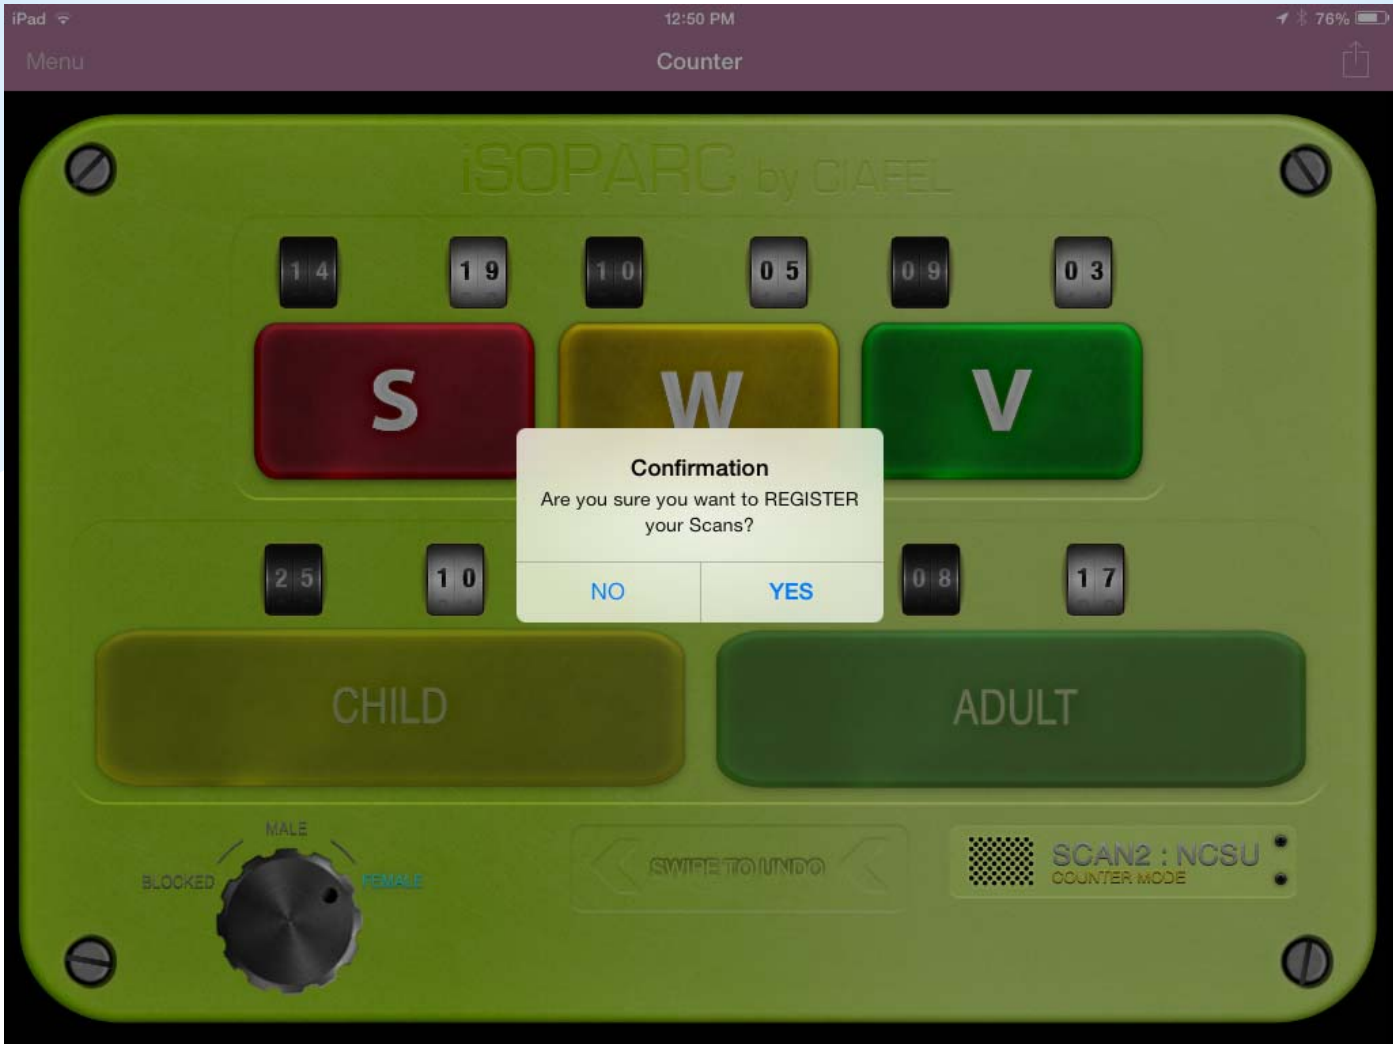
iPad 12:50 PM 76%

Menu
Counter

iSOPARC by GIAFEL

14 19 10 05 09 03

S
W
V

Confirmation
Are you sure you want to REGISTER your Scans?

NO
YES

25 10 08 17

CHILD
ADULT

MALE
BLOCKED
FEMALE

SWIPE TO UNDO

SCAN2 : NCSU
COUNTER MODE